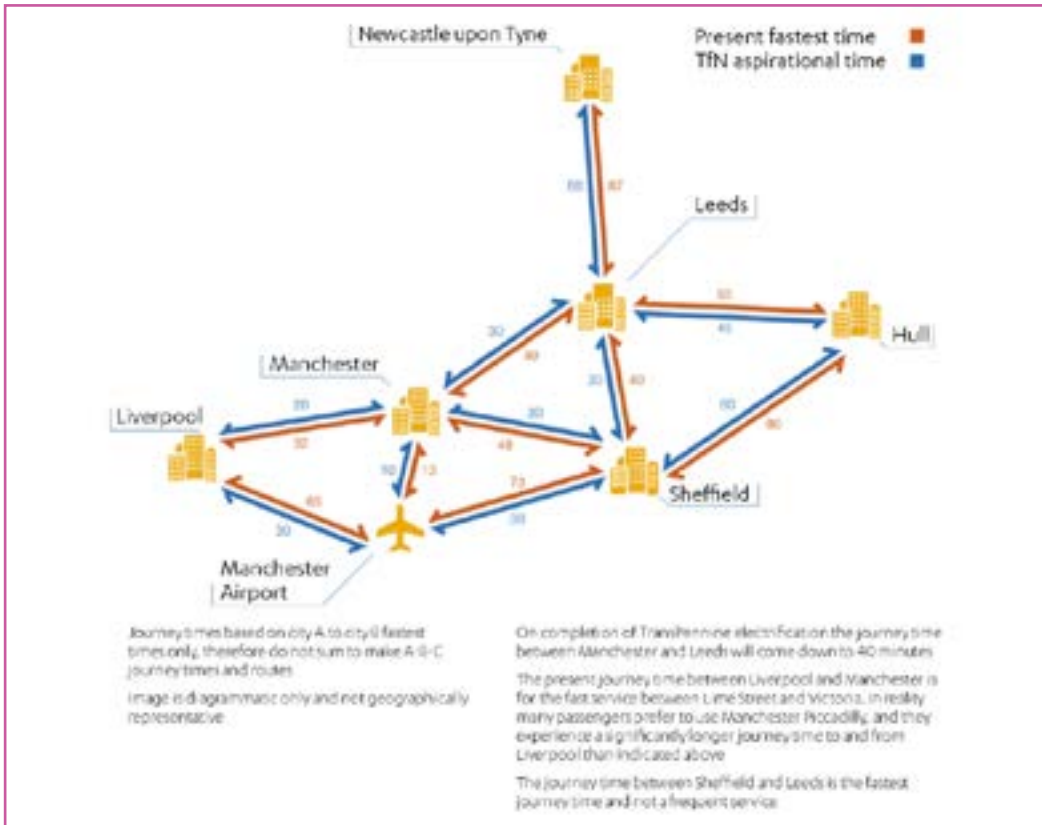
Newcastle upon Tyne

Present fastest time
TfN aspirational time

88
87

Leeds

55
45

Hull

30
49

Manchester

30
40

Liverpool

30
32

30
48

60
80

92
13

73
38

Sheffield

65
30

Manchester Airport

Journey times based on city A to city B fastest times only, therefore do not sum to make A-B-C journey times and routes

Image is diagrammatic only and not geographically representative

On completion of TransPennine electrification the journey time between Manchester and Leeds will come down to 40 minutes

The present journey time between Liverpool and Manchester is for the fast service between Lime Street and Victoria. In reality many passengers prefer to use Manchester Piccadilly, and they experience a significantly longer journey time to and from Liverpool than indicated above

The journey time between Sheffield and Leeds is the fastest journey time and not a frequent service